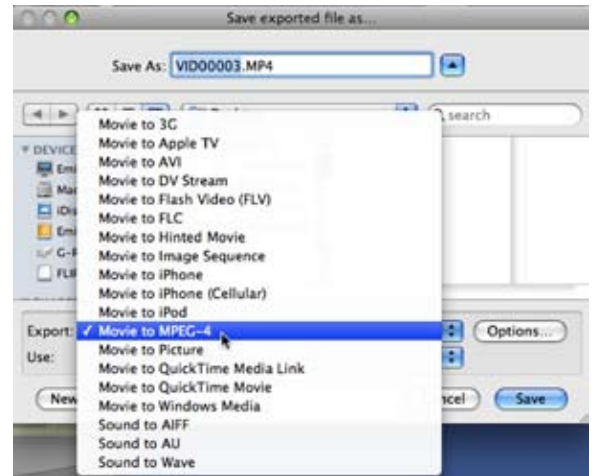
Save exported file as...

Save As: VID00003.MP4

search

DEVICE
Emi
Mac
iDis
Emi
G-F
FLII

Movie to 3G
Movie to Apple TV
Movie to AVI
Movie to DV Stream
Movie to Flash Video (FLV)
Movie to FLC
Movie to Hinted Movie
Movie to Image Sequence
Movie to iPhone
Movie to iPhone (Cellular)
Movie to iPod
✓ Movie to MPEG-4
Movie to Picture
Movie to QuickTime Media Link
Movie to QuickTime Movie
Movie to Windows Media
Sound to AIFF
Sound to AU
Sound to Wave

Export:
Use:
Options...
New
ncel
Save